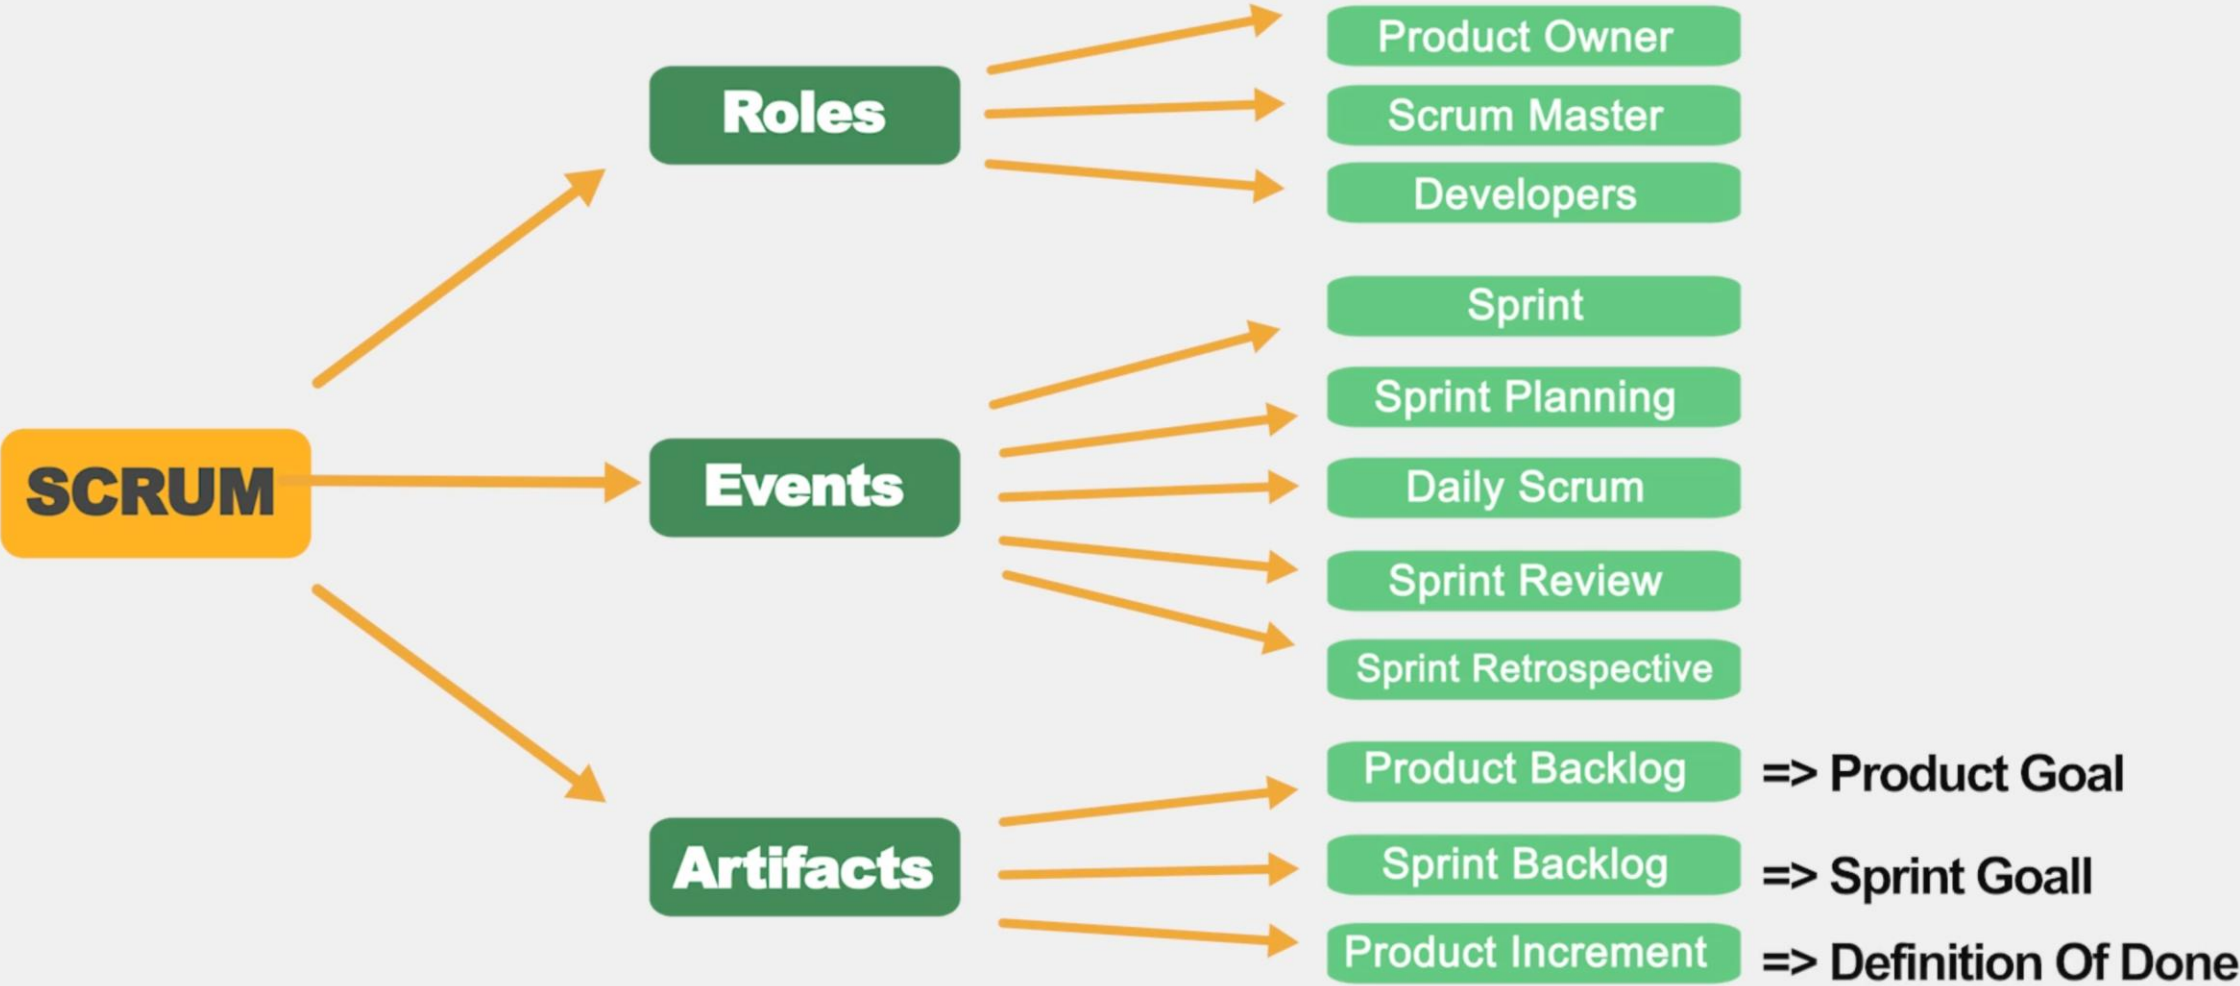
SCRUM

Roles

Product Owner
Scrum Master
Developers

Events

Sprint
Sprint Planning
Daily Scrum
Sprint Review
Sprint Retrospective

Artifacts

Product Backlog => Product Goal
Sprint Backlog => Sprint Goall
Product Increment => Definition Of Done